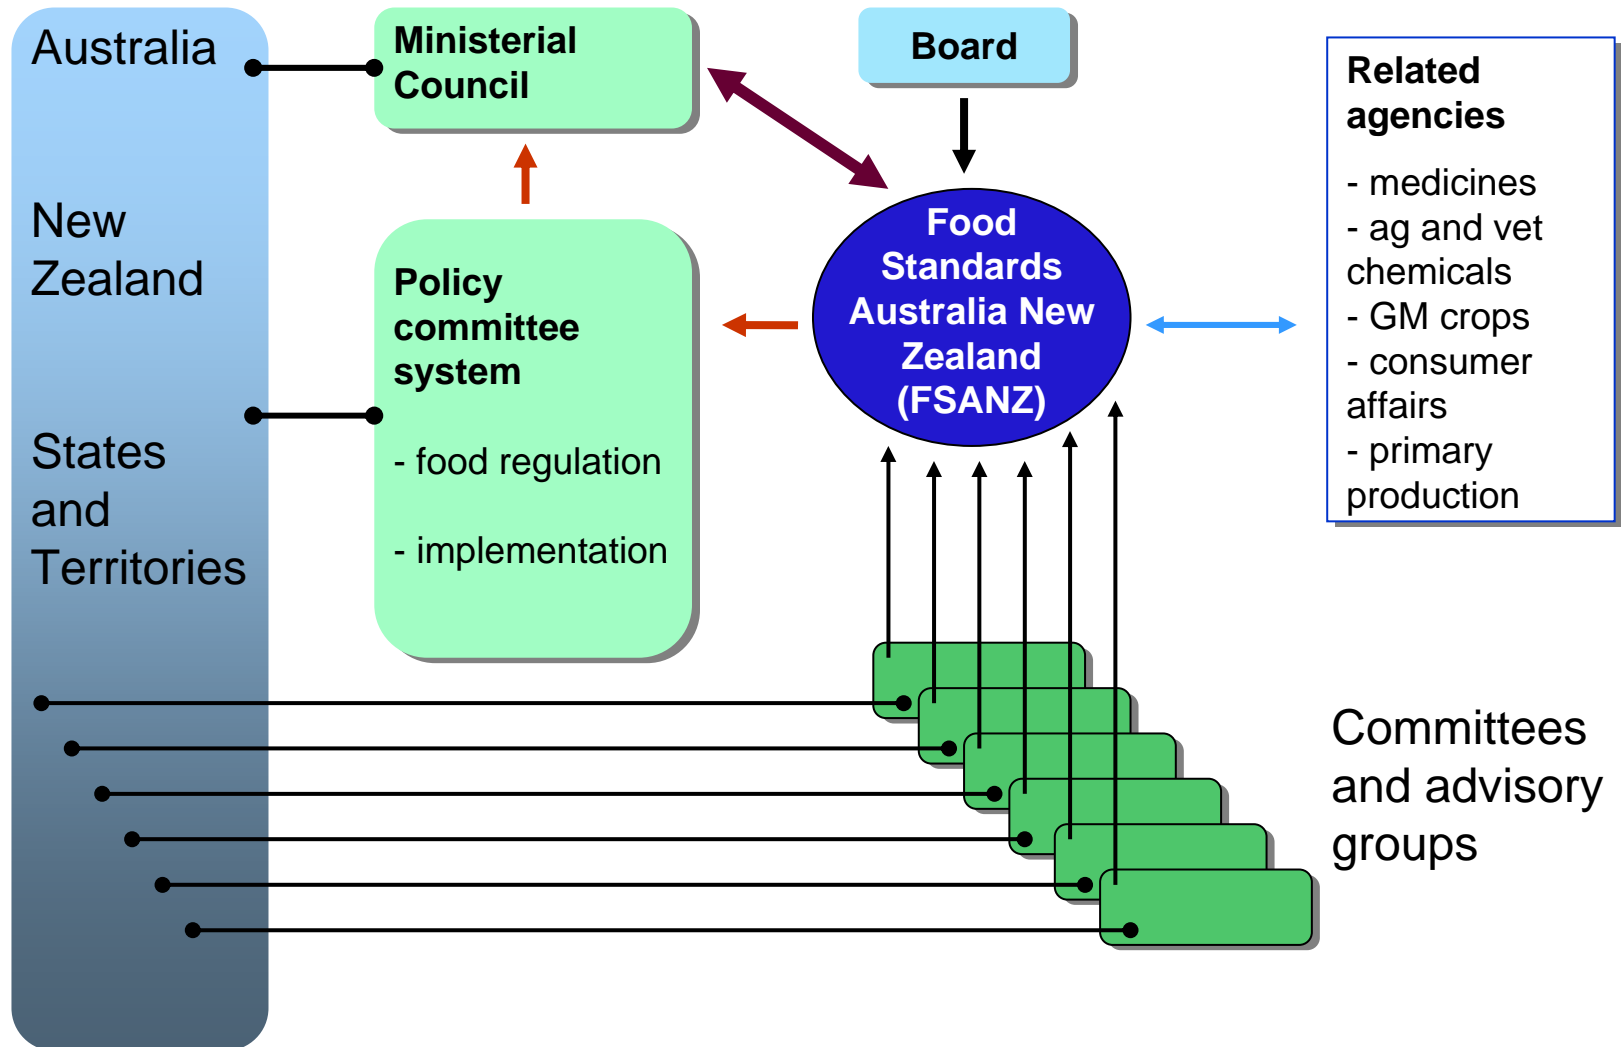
Australia

New Zealand

States and Territories

Ministerial Council

Board

Related agencies

- medicines
- ag and vet chemicals
- GM crops
- consumer affairs
- primary production

Policy committee system

- food regulation

- implementation

Food Standards Australia New Zealand (FSANZ)

Committees and advisory groups